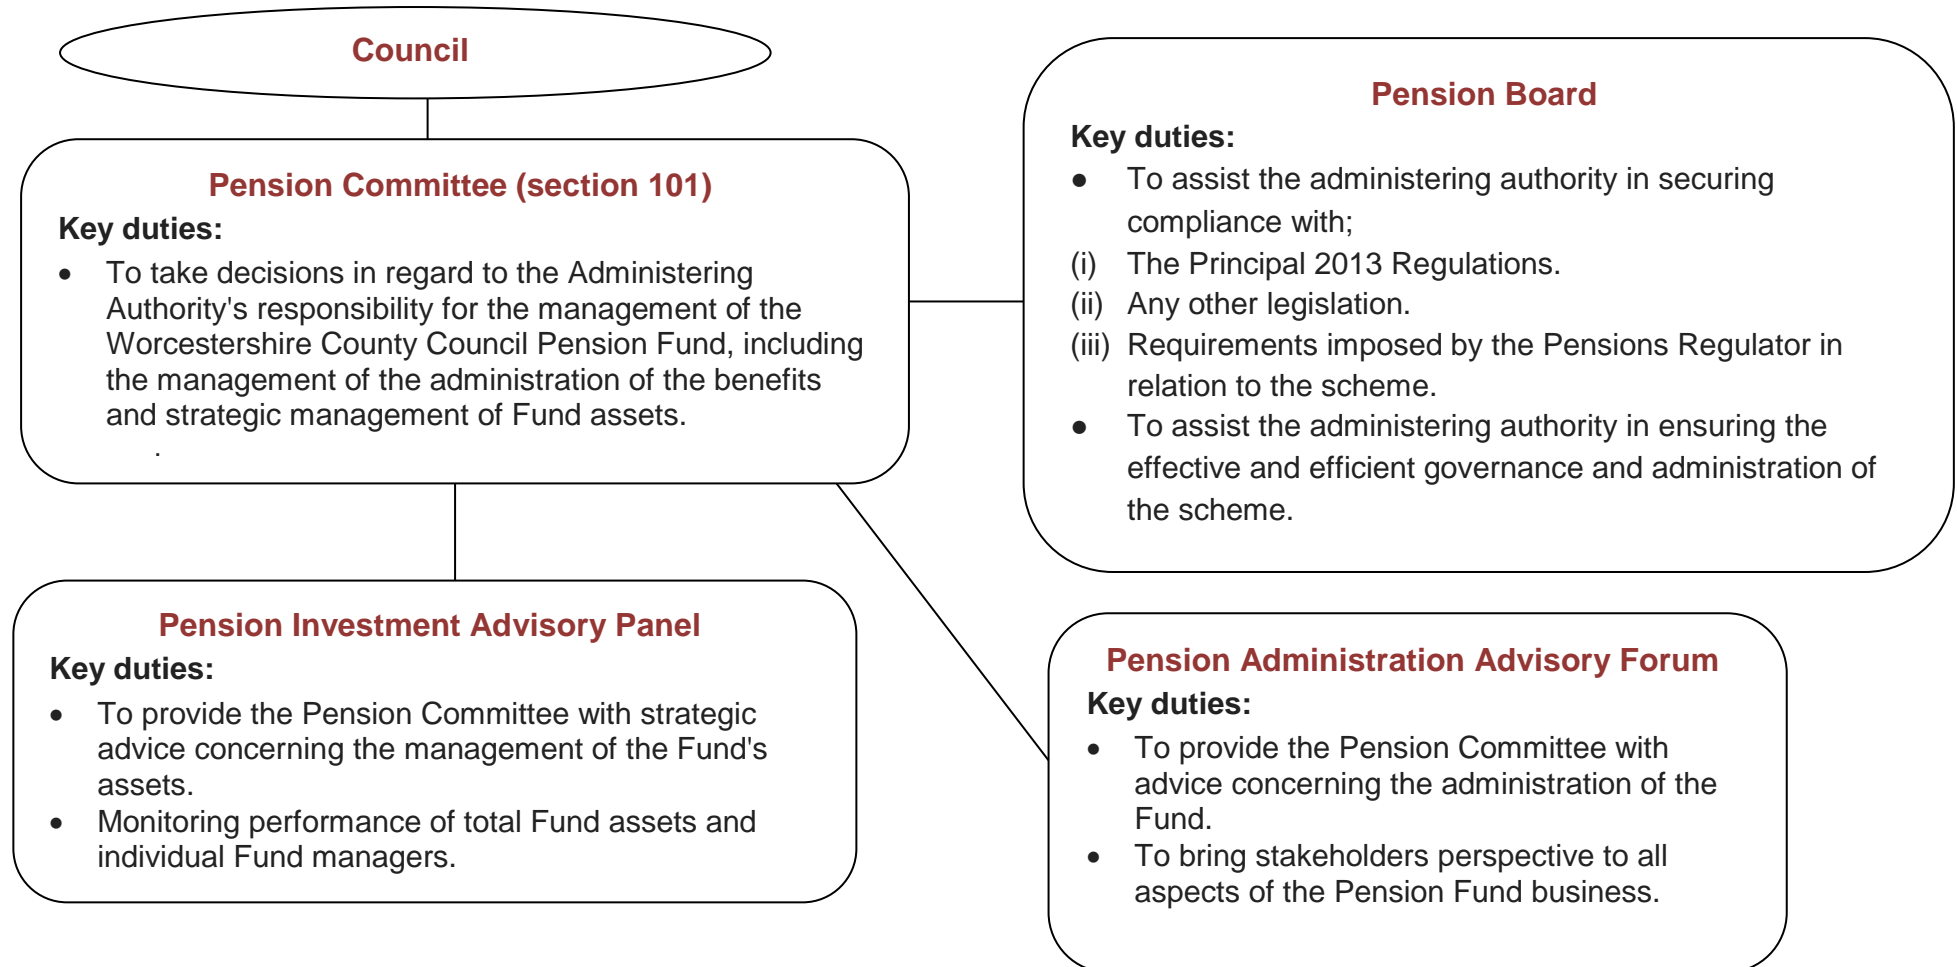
Council

Pension Committee (section 101)

Key duties:

- To take decisions in regard to the Administering Authority's responsibility for the management of the Worcestershire County Council Pension Fund, including the management of the administration of the benefits and strategic management of Fund assets.

Pension Board

Key duties:

- To assist the administering authority in securing compliance with;

(i) The Principal 2013 Regulations.

(ii) Any other legislation.

(iii) Requirements imposed by the Pensions Regulator in relation to the scheme.

- To assist the administering authority in ensuring the effective and efficient governance and administration of the scheme.

Pension Investment Advisory Panel

Key duties:

- To provide the Pension Committee with strategic advice concerning the management of the Fund's assets.
- Monitoring performance of total Fund assets and individual Fund managers.

Pension Administration Advisory Forum

Key duties:

- To provide the Pension Committee with advice concerning the administration of the Fund.
- To bring stakeholders perspective to all aspects of the Pension Fund business.